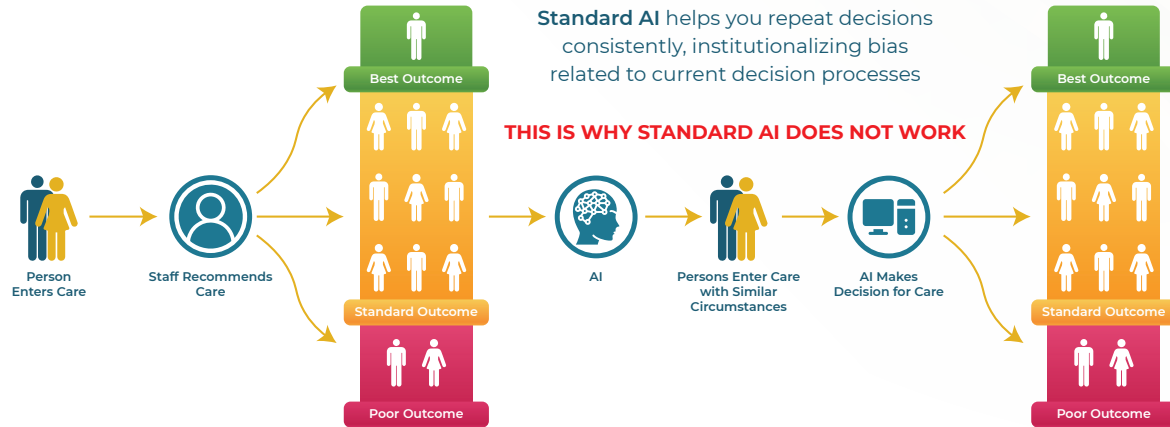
**Standard AI** helps you repeat decisions consistently, institutionalizing bias related to current decision processes

THIS IS WHY STANDARD AI DOES NOT WORK

Person Enters Care

Staff Recommends Care

Best Outcome

Standard Outcome

Poor Outcome

AI

Persons Enter Care with Similar Circumstances

AI Makes Decision for Care

Best Outcome

Standard Outcome

Poor Outcome